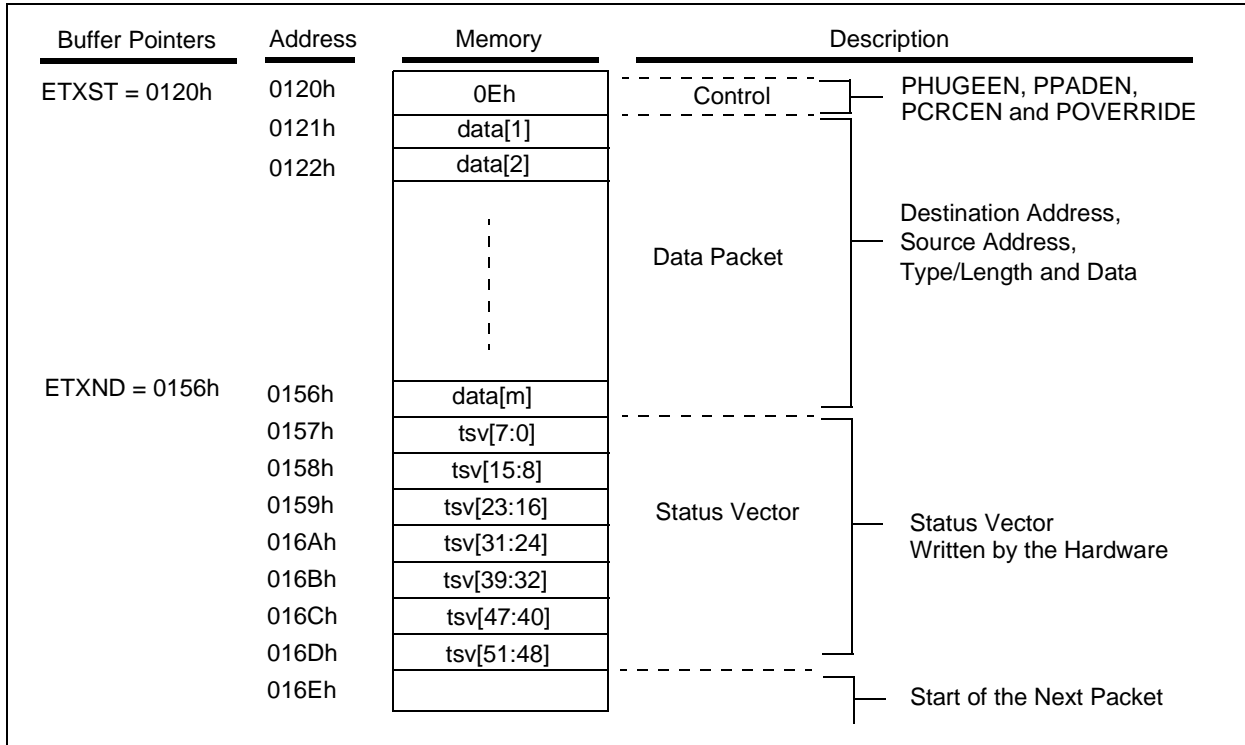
| Buffer Pointers | Address | Memory | | Description |
|---|---|---|---|---|
| ETXST = 0120h | 0120h | 0Eh | Control | PHUGEEN, PPADEN, PCRCEN and POVERRIDE |
| | 0121h | data[1] | | |
| | 0122h | data[2] | Data Packet | Destination Address, Source Address, Type/Length and Data |
| ETXND = 0156h | 0156h | data[m] | | |
| | 0157h | tsv[7:0] | | |
| | 0158h | tsv[15:8] | | |
| | 0159h | tsv[23:16] | Status Vector | Status Vector Written by the Hardware |
| | 016Ah | tsv[31:24] | | |
| | 016Bh | tsv[39:32] | | |
| | 016Ch | tsv[47:40] | | |
| | 016Dh | tsv[51:48] | | |
| | 016Eh | | | Start of the Next Packet |